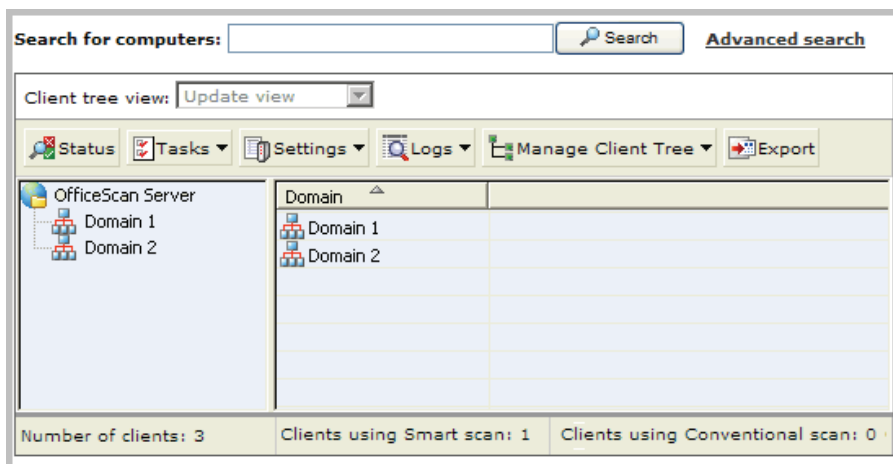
Search for computers: Search Advanced search

Client tree view: Update view

Status Tasks Settings Logs Manage Client Tree Export

OfficeScan Server
Domain 1
Domain 2

| Domain |
|---|
| Domain 1 |
| Domain 2 |

Number of clients: 3 | Clients using Smart scan: 1 | Clients using Conventional scan: 0